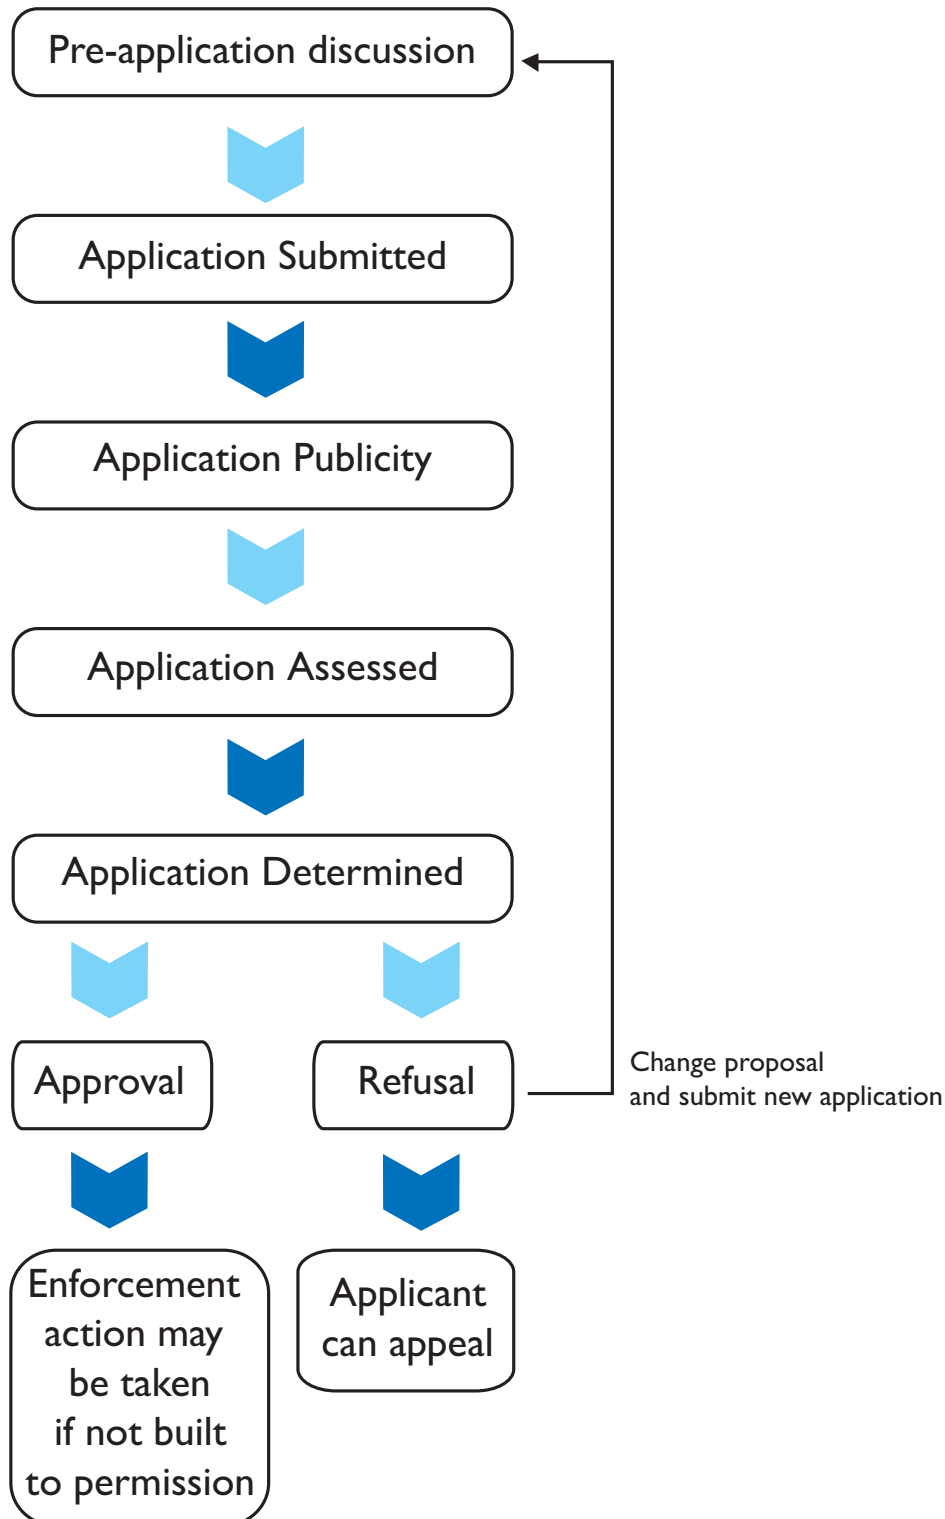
Pre-application discussion

Application Submitted

Application Publicity

Application Assessed

Application Determined

Approval

Refusal

Change proposal and submit new application

Enforcement action may be taken if not built to permission

Applicant can appeal